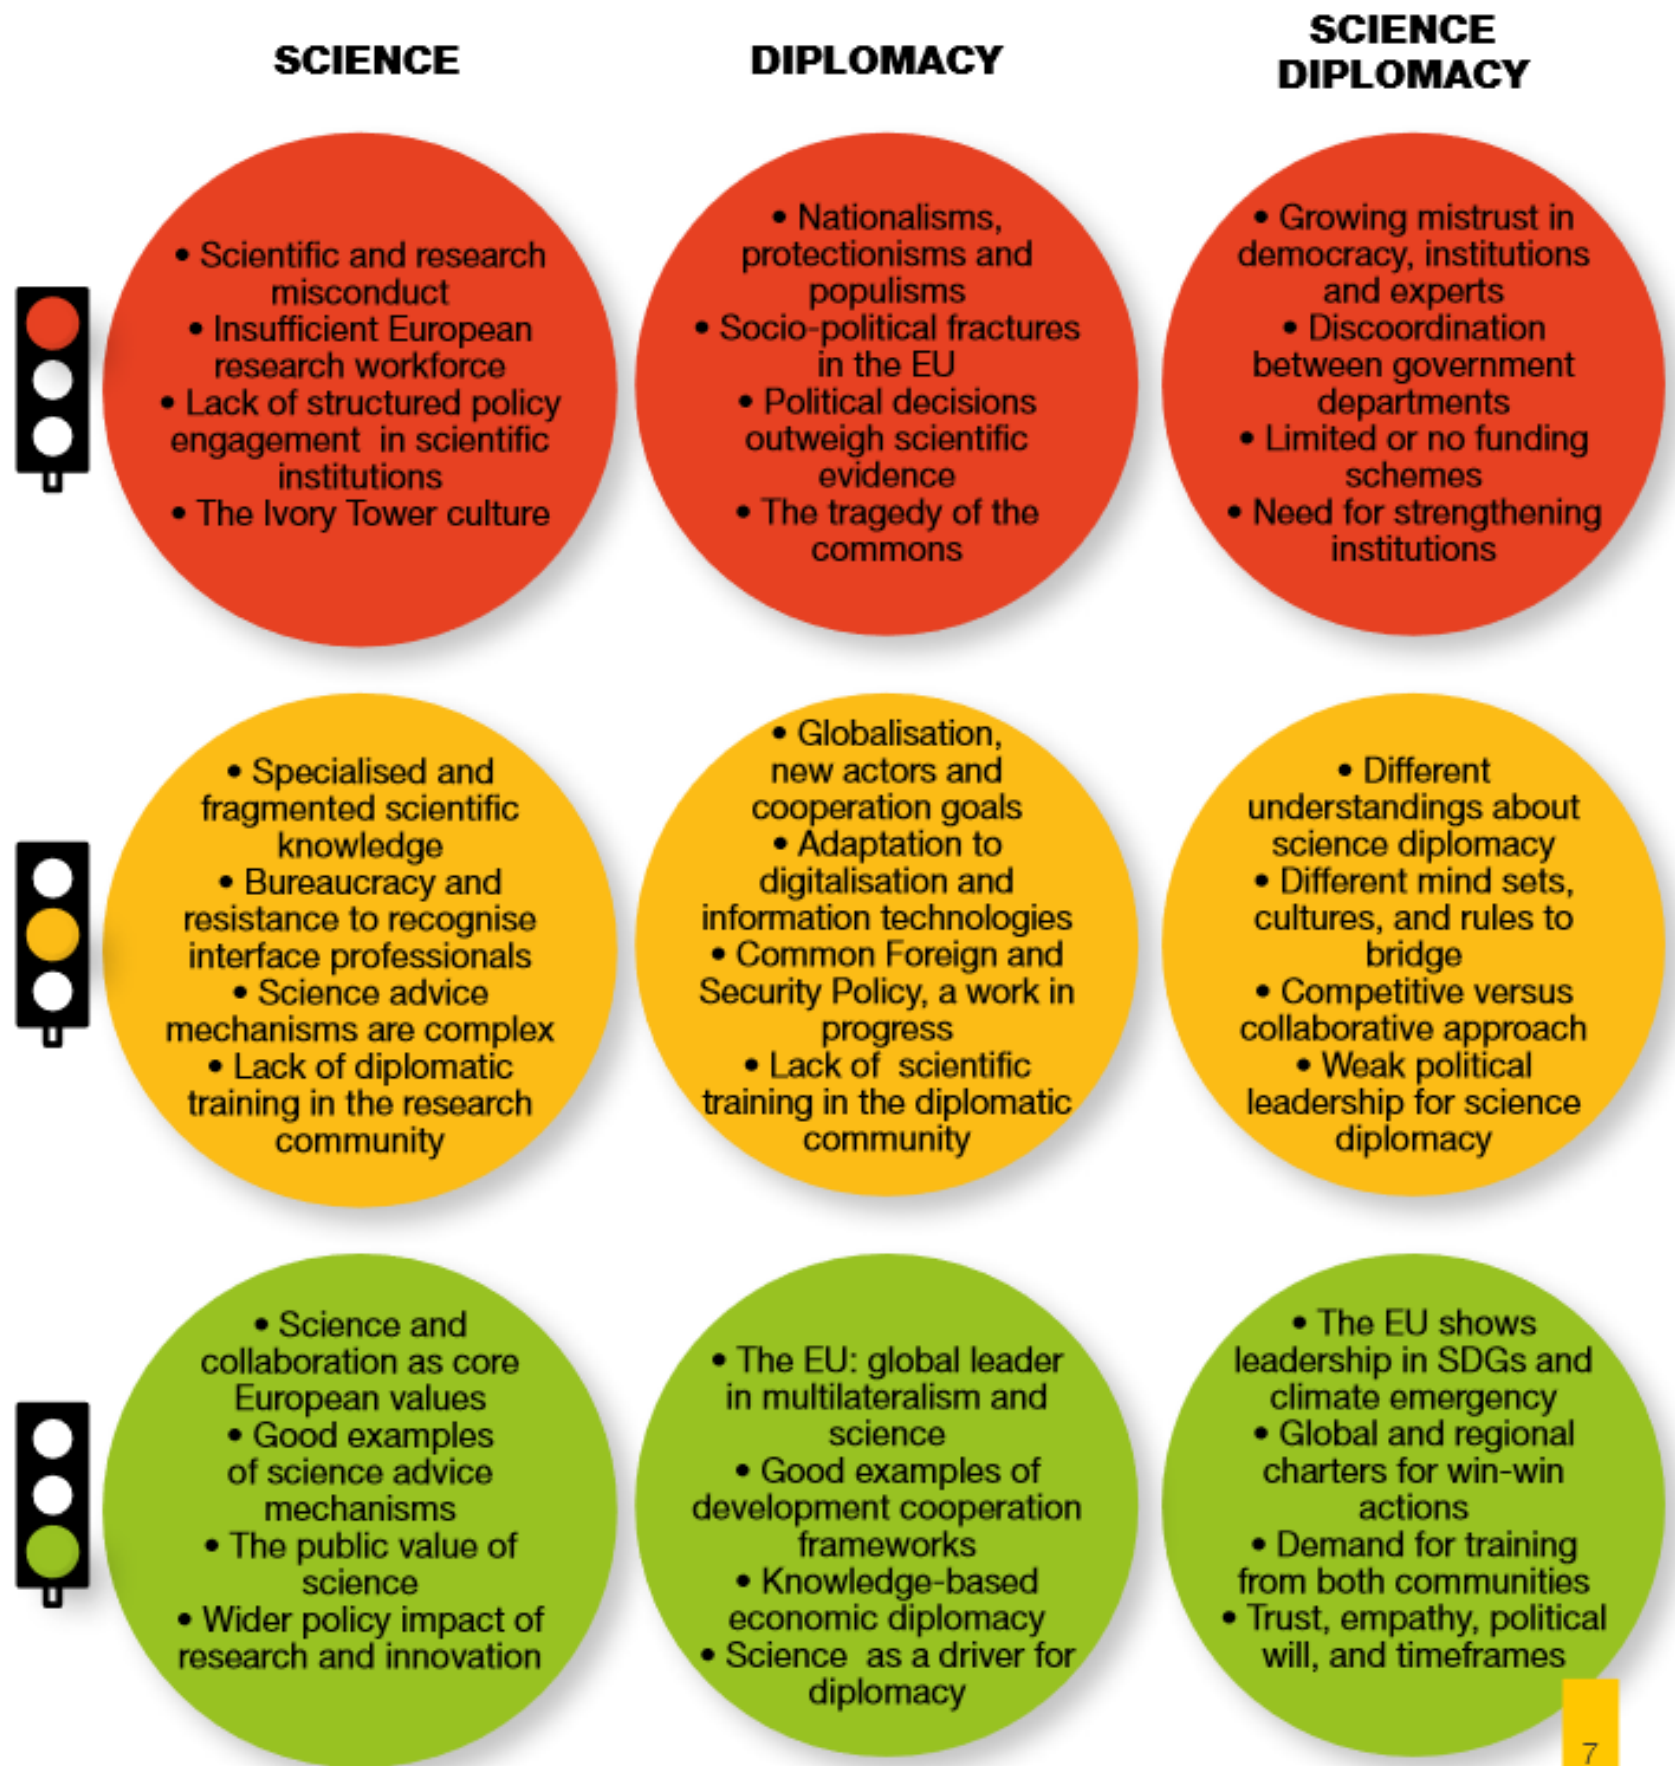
SCIENCE

DIPLOMACY

SCIENCE DIPLOMACY

• Scientific and research misconduct
• Insufficient European research workforce
• Lack of structured policy engagement in scientific institutions
• The Ivory Tower culture

• Nationalisms, protectionisms and populisms
• Socio-political fractures in the EU
• Political decisions outweigh scientific evidence
• The tragedy of the commons

• Growing mistrust in democracy, institutions and experts
• Discoordination between government departments
• Limited or no funding schemes
• Need for strengthening institutions

• Specialised and fragmented scientific knowledge
• Bureaucracy and resistance to recognise interface professionals
• Science advice mechanisms are complex
• Lack of diplomatic training in the research community

• Globalisation, new actors and cooperation goals
• Adaptation to digitalisation and information technologies
• Common Foreign and Security Policy, a work in progress
• Lack of scientific training in the diplomatic community

• Different understandings about science diplomacy
• Different mind sets, cultures, and rules to bridge
• Competitive versus collaborative approach
• Weak political leadership for science diplomacy

• Science and collaboration as core European values
• Good examples of science advice mechanisms
• The public value of science
• Wider policy impact of research and innovation

• The EU: global leader in multilateralism and science
• Good examples of development cooperation frameworks
• Knowledge-based economic diplomacy
• Science as a driver for diplomacy

• The EU shows leadership in SDGs and climate emergency
• Global and regional charters for win-win actions
• Demand for training from both communities
• Trust, empathy, political will, and timeframes

7